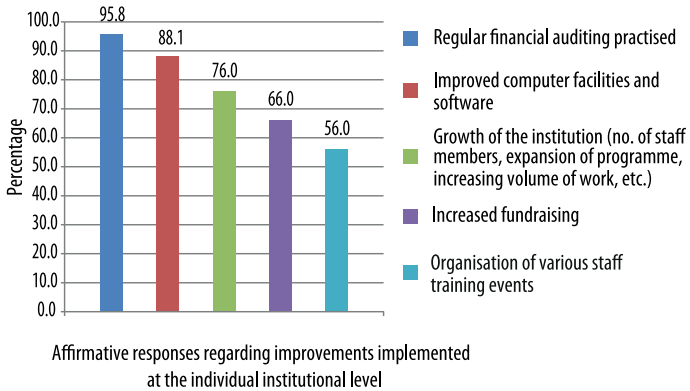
100.0
90.0
80.0
70.0
60.0
50.0
40.0
30.0
20.0
10.0
0.0

Percentage

95.8
88.1
76.0
66.0
56.0

Regular financial auditing practised

Improved computer facilities and software

Growth of the institution (no. of staff members, expansion of programme, increasing volume of work, etc.)

Increased fundraising

Organisation of various staff training events

Affirmative responses regarding improvements implemented at the individual institutional level